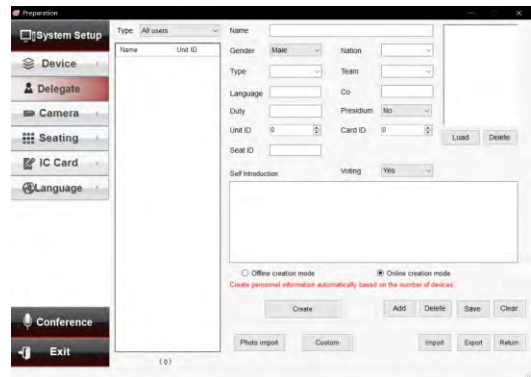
Preparation

System Setup
Device
Delegate
Camera
Seating
IC Card
Language
Conference
Exit

Type All users
Name Unit ID
(0)

Name
Gender Male
Nation
Type
Team
Language
Co
Duty
Presidium No
Unit ID 0
Card ID 0
Seat ID
Self Introduction
Voting Yes
Load Delete

Offline creation mode
Online creation mode
Create personnel information automatically based on the number of devices

Create
Add Delete Save Clear
Photo import Custom Import Export Return